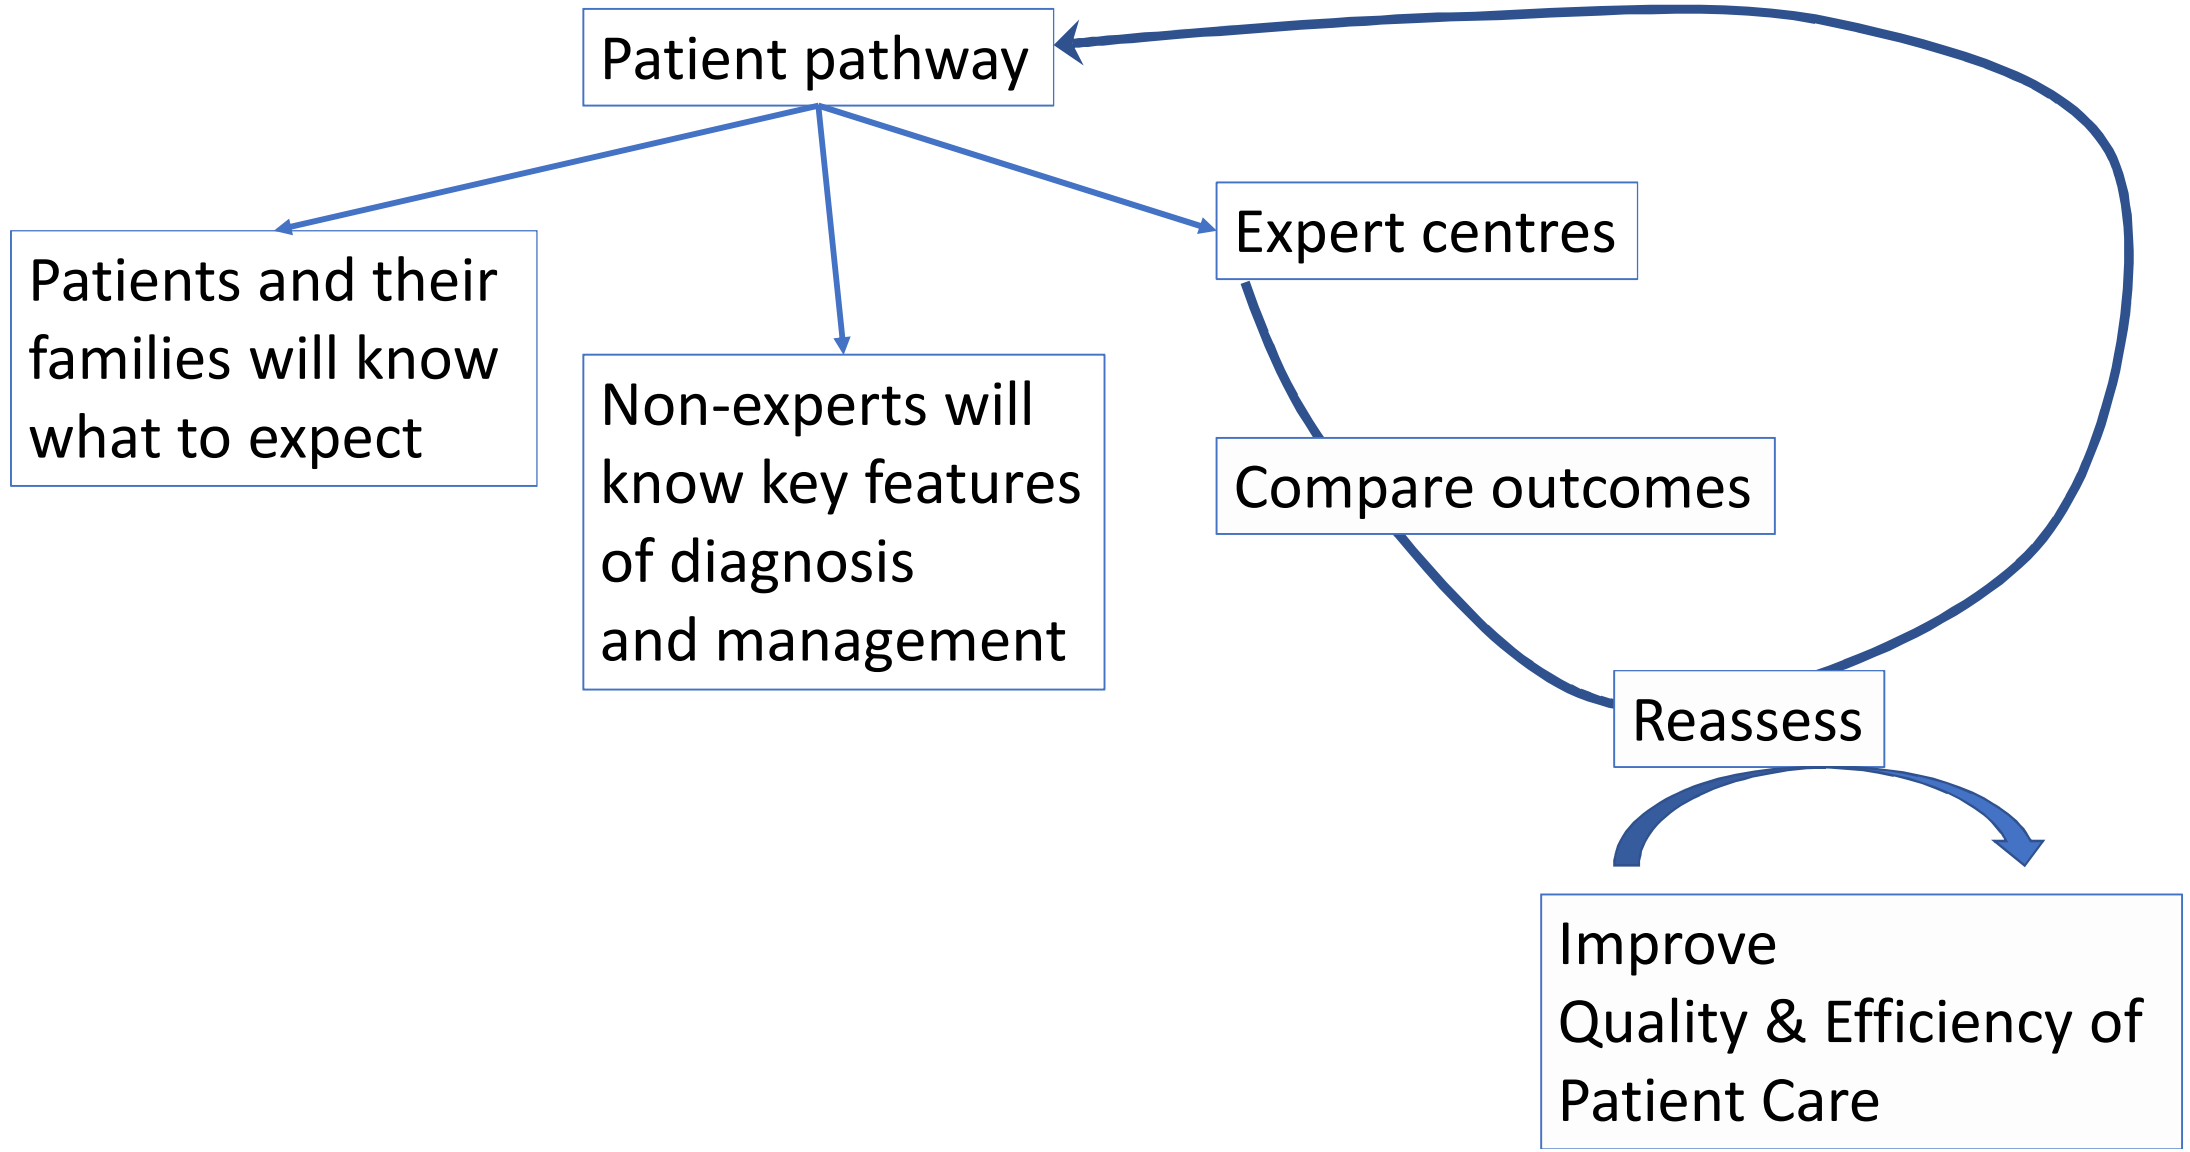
Patient pathway

Patients and their families will know what to expect

Non-experts will know key features of diagnosis and management

Expert centres

Compare outcomes

Reassess

Improve
Quality & Efficiency of Patient Care